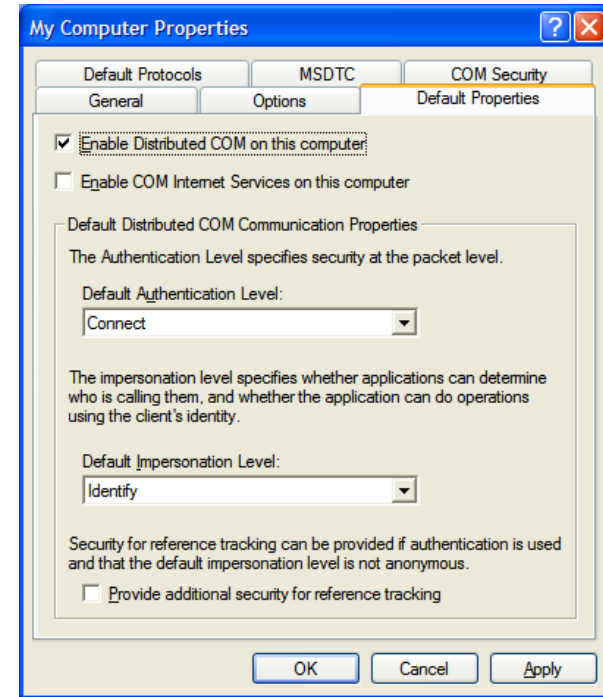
My Computer Properties

?

X

Default Protocols

MSDTC

COM Security

General

Options

Default Properties

Enable Distributed COM on this computer

Enable COM Internet Services on this computer

Default Distributed COM Communication Properties

The Authentication Level specifies security at the packet level.

Default Authentication Level:

Connect

The impersonation level specifies whether applications can determine who is calling them, and whether the application can do operations using the client's identity.

Default Impersonation Level:

Identify

Security for reference tracking can be provided if authentication is used and that the default impersonation level is not anonymous.

Provide additional security for reference tracking

OK

Cancel

Apply